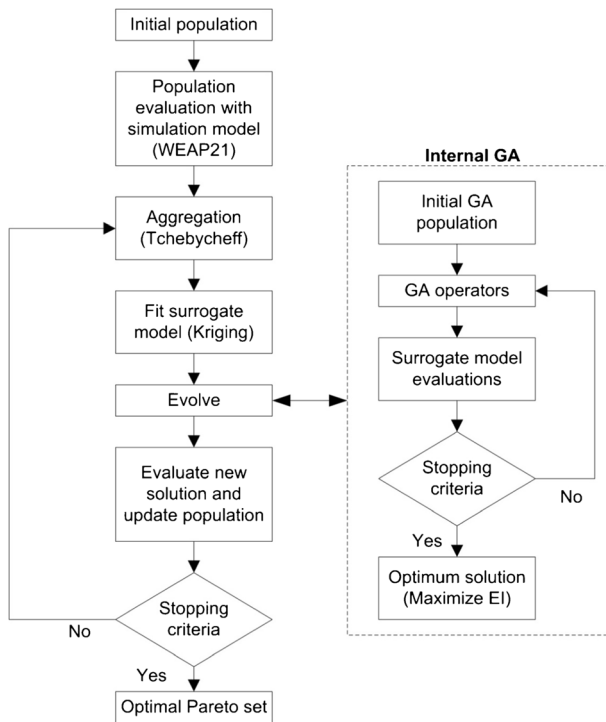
Initial population

Population evaluation with simulation model (WEAP21)

Aggregation (Tchebycheff)

Fit surrogate model (Kriging)

Evolve

Evaluate new solution and update population

Stopping criteria

No

Yes

Optimal Pareto set

Internal GA

Initial GA population

GA operators

Surrogate model evaluations

Stopping criteria

No

Yes

Optimum solution (Maximize EI)